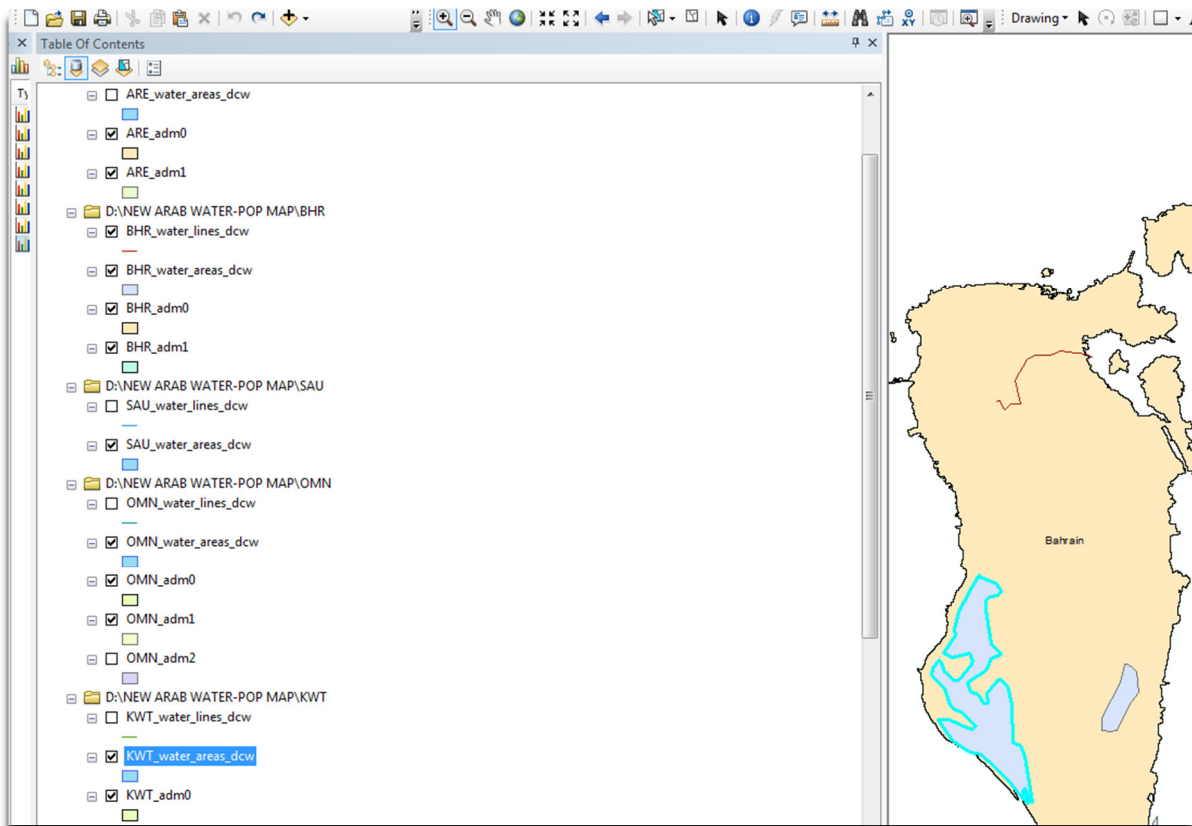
Drawing

Table Of Contents

Ty

ARE_water_areas_dcw

ARE_adm0

ARE_adm1

D:\NEW ARAB WATER-POP MAP\BHR

BHR_water_lines_dcw

BHR_water_areas_dcw

BHR_adm0

BHR_adm1

D:\NEW ARAB WATER-POP MAP\SAU

SAU_water_lines_dcw

SAU_water_areas_dcw

D:\NEW ARAB WATER-POP MAP\OMN

OMN_water_lines_dcw

OMN_water_areas_dcw

OMN_adm0

OMN_adm1

OMN_adm2

D:\NEW ARAB WATER-POP MAP\KWT

KWT_water_lines_dcw

KWT_water_areas_dcw

KWT_adm0

Bahrain